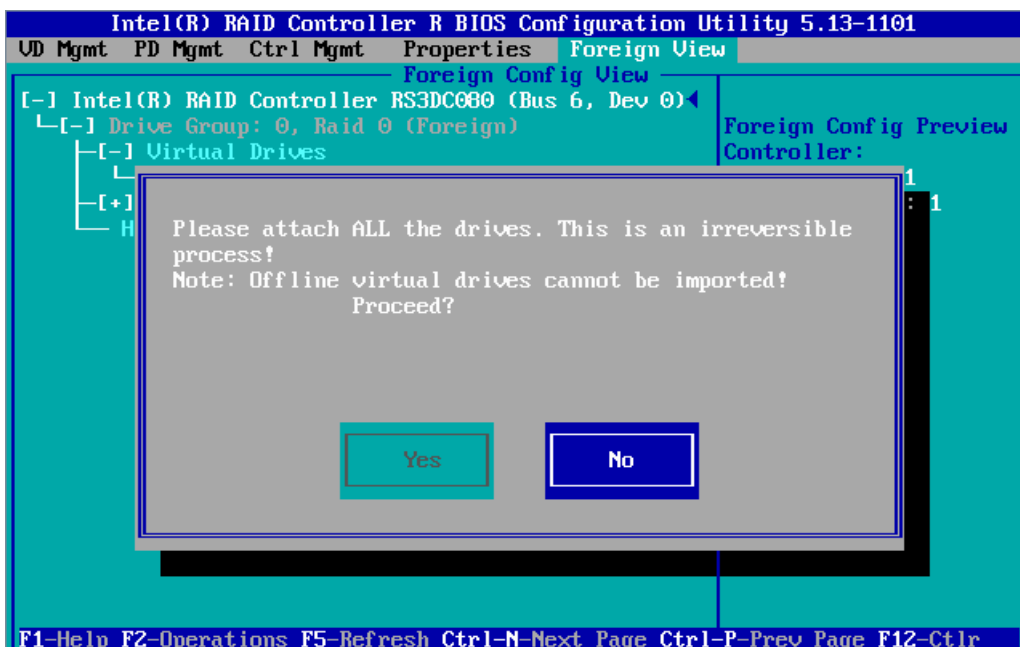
Intel(R) RAID Controller R BIOS Configuration Utility 5.13-1101

VD Mgmt PD Mgmt Ctrl Mgmt Properties Foreign View

Foreign Config View

[-] Intel(R) RAID Controller RS3DC080 (Bus 6, Dev 0)

[-] Drive Group: 0, Raid 0 (Foreign)

[-] Virtual Drives

[+]

H

Foreign Config Preview

Controller:

1

: 1

Please attach ALL the drives. This is an irreversible process!

Note: Offline virtual drives cannot be imported!

Proceed?

Yes

No

F1-Help F2-Operations F5-Refresh Ctrl-N-Next Page Ctrl-P-Prev Page F12-Ctlr